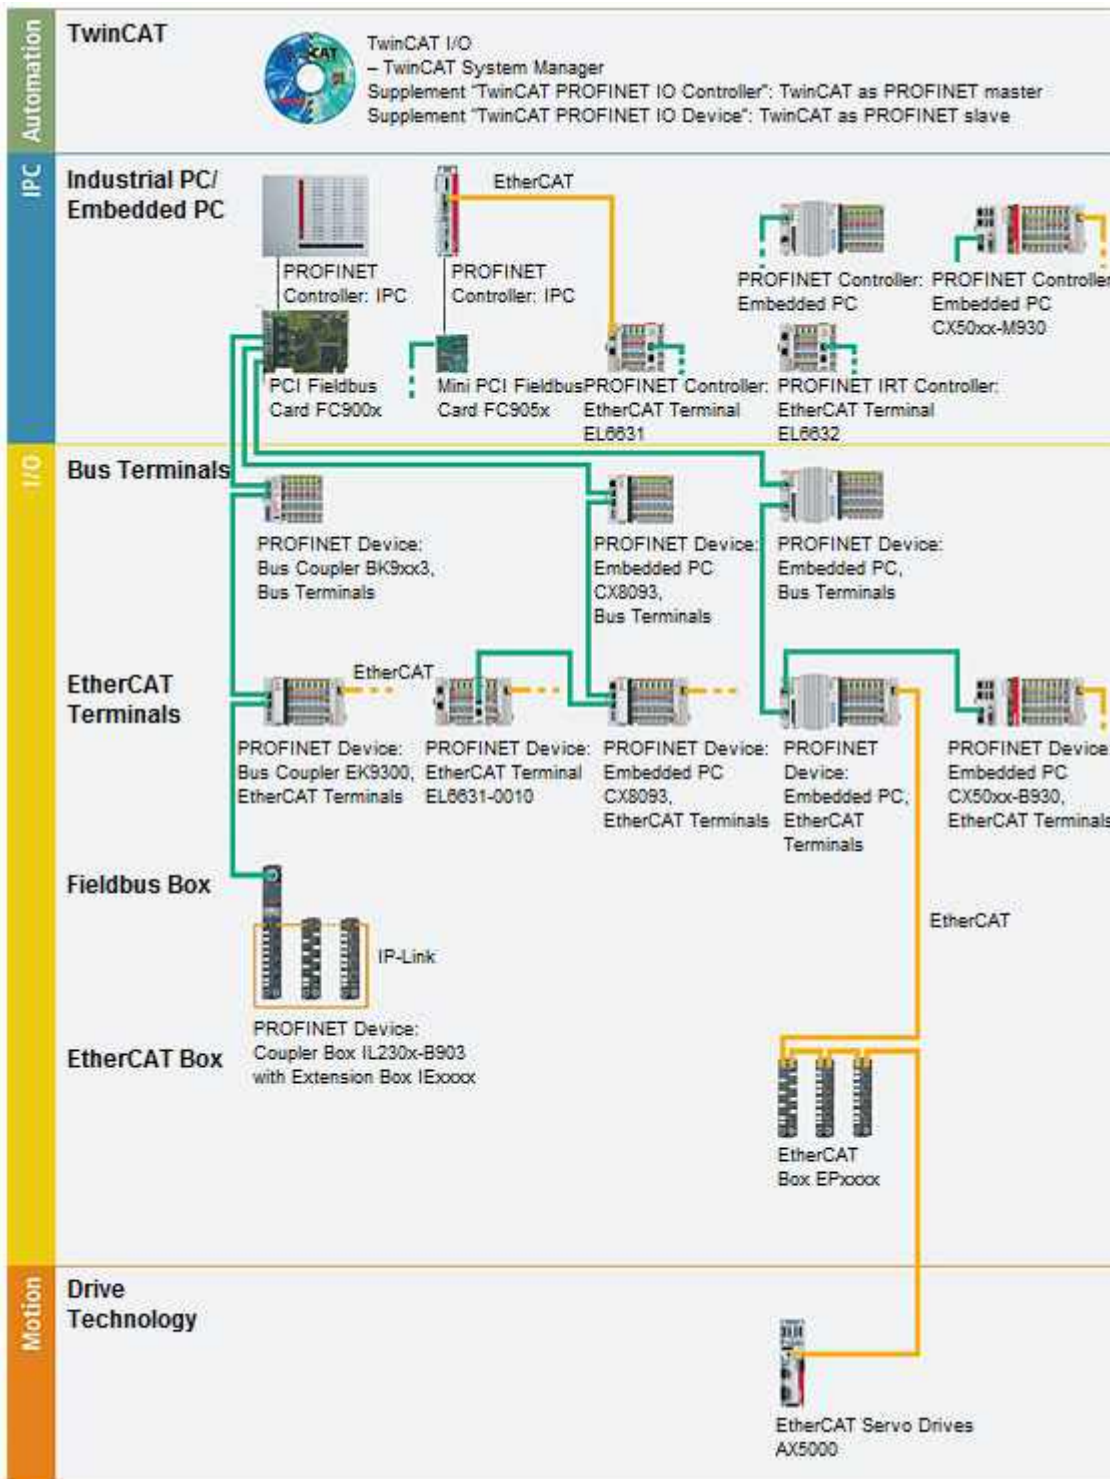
Automation

TwinCAT

TwinCAT I/O
– TwinCAT System Manager
Supplement "TwinCAT PROFINET IO Controller": TwinCAT as PROFINET master
Supplement "TwinCAT PROFINET IO Device": TwinCAT as PROFINET slave

IPC

Industrial PC/ Embedded PC

EtherCAT

PROFINET Controller: IPC

PROFINET Controller: IPC

PROFINET Controller: Embedded PC

PROFINET Controller: Embedded PC CX50xx-M930

PCI Fieldbus Card FC900x

Mini PCI Fieldbus Card FC905x

PROFINET Controller: EtherCAT Terminal EL6631

PROFINET IRT Controller: EtherCAT Terminal EL6632

I/O

Bus Terminals

PROFINET Device: Bus Coupler BK9xx3, Bus Terminals

PROFINET Device: Embedded PC CX8093, Bus Terminals

PROFINET Device: Embedded PC, Bus Terminals

EtherCAT Terminals

EtherCAT

PROFINET Device: Bus Coupler EK9300, EtherCAT Terminals

PROFINET Device: EtherCAT Terminal EL6631-0010

PROFINET Device: Embedded PC CX8093, EtherCAT Terminals

PROFINET Device: Embedded PC, EtherCAT Terminals

PROFINET Device: Embedded PC CX50xx-B930, EtherCAT Terminals

Fieldbus Box

IP-Link

EtherCAT

EtherCAT Box

PROFINET Device: Coupler Box IL230x-B903 with Extension Box IExxxx

EtherCAT Box EPxxxx

Motion

Drive Technology

EtherCAT Servo Drives AX5000